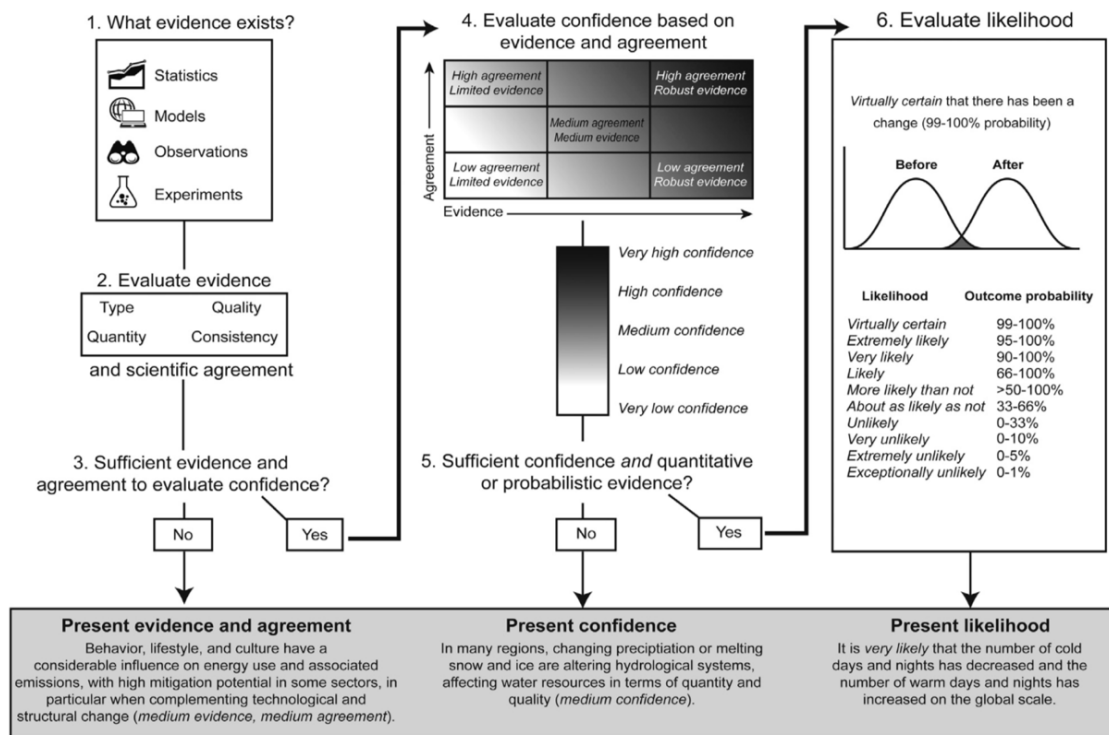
1. What evidence exists?

Statistics

Models

Observations

Experiments

2. Evaluate evidence

| Type | Quality |
|---|---|
| Quantity | Consistency |

and scientific agreement

3. Sufficient evidence and agreement to evaluate confidence?

No

Yes

4. Evaluate confidence based on evidence and agreement

High agreement Limited evidence

High agreement Robust evidence

Medium agreement Medium evidence

Low agreement Limited evidence

Low agreement Robust evidence

Agreement

Evidence

Very high confidence

High confidence

Medium confidence

Low confidence

Very low confidence

5. Sufficient confidence *and* quantitative or probabilistic evidence?

No

Yes

6. Evaluate likelihood

*Virtually certain* that there has been a change (99-100% probability)

Before

After

| Likelihood | Outcome probability |
|---|---|
| Virtually certain | 99-100% |
| Extremely likely | 95-100% |
| Very likely | 90-100% |
| Likely | 66-100% |
| More likely than not | >50-100% |
| About as likely as not | 33-66% |
| Unlikely | 0-33% |
| Very unlikely | 0-10% |
| Extremely unlikely | 0-5% |
| Exceptionally unlikely | 0-1% |

**Present evidence and agreement**

Behavior, lifestyle, and culture have a considerable influence on energy use and associated emissions, with high mitigation potential in some sectors, in particular when complementing technological and structural change (*medium evidence, medium agreement*).

**Present confidence**

In many regions, changing precipitation or melting snow and ice are altering hydrological systems, affecting water resources in terms of quantity and quality (*medium confidence*).

**Present likelihood**

It is *very likely* that the number of cold days and nights has decreased and the number of warm days and nights has increased on the global scale.